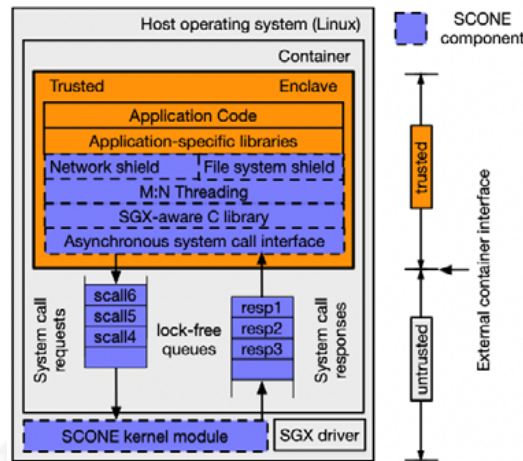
Host operating system (Linux)

SCONE component

Container

Trusted

Enclave

Application Code

Application-specific libraries

Network shield

File system shield

M:N Threading

SGX-aware C library

Asynchronous system call interface

System call requests

scall6

scall5

scall4

lock-free queues

resp1

resp2

resp3

System call responses

SCONE kernel module

SGX driver

trusted

External container interface

untrusted